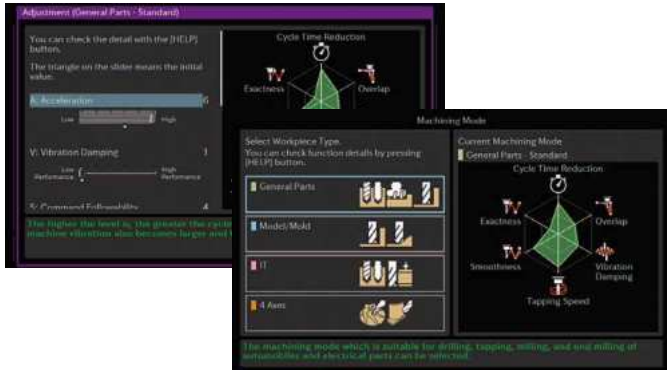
Adjustment (General Parts - Standard)

You can check the detail with the [HELP] button.

The triangle on the slider means the initial value.

A: Acceleration 6

Low High

V: Vibration Damping 1

Low Performance High Performance

S: Command Followability 4

The higher the level is, the greater the cycle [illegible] machine vibration also becomes larger and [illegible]

Cycle Time Reduction

Exactness

Overlap

Machining Mode

Select Workpiece Type.
You can check function details by pressing [HELP] button.

General Parts

Model/Mold

IT

4 Axes

Current Machining Mode

General Parts - Standard

Cycle Time Reduction

Exactness

Overlap

Smoothness

Vibration Damping

Tapping Speed

The machining mode which is suitable for drilling, tapping, milling, and end milling of automobiles and electrical parts can be selected.